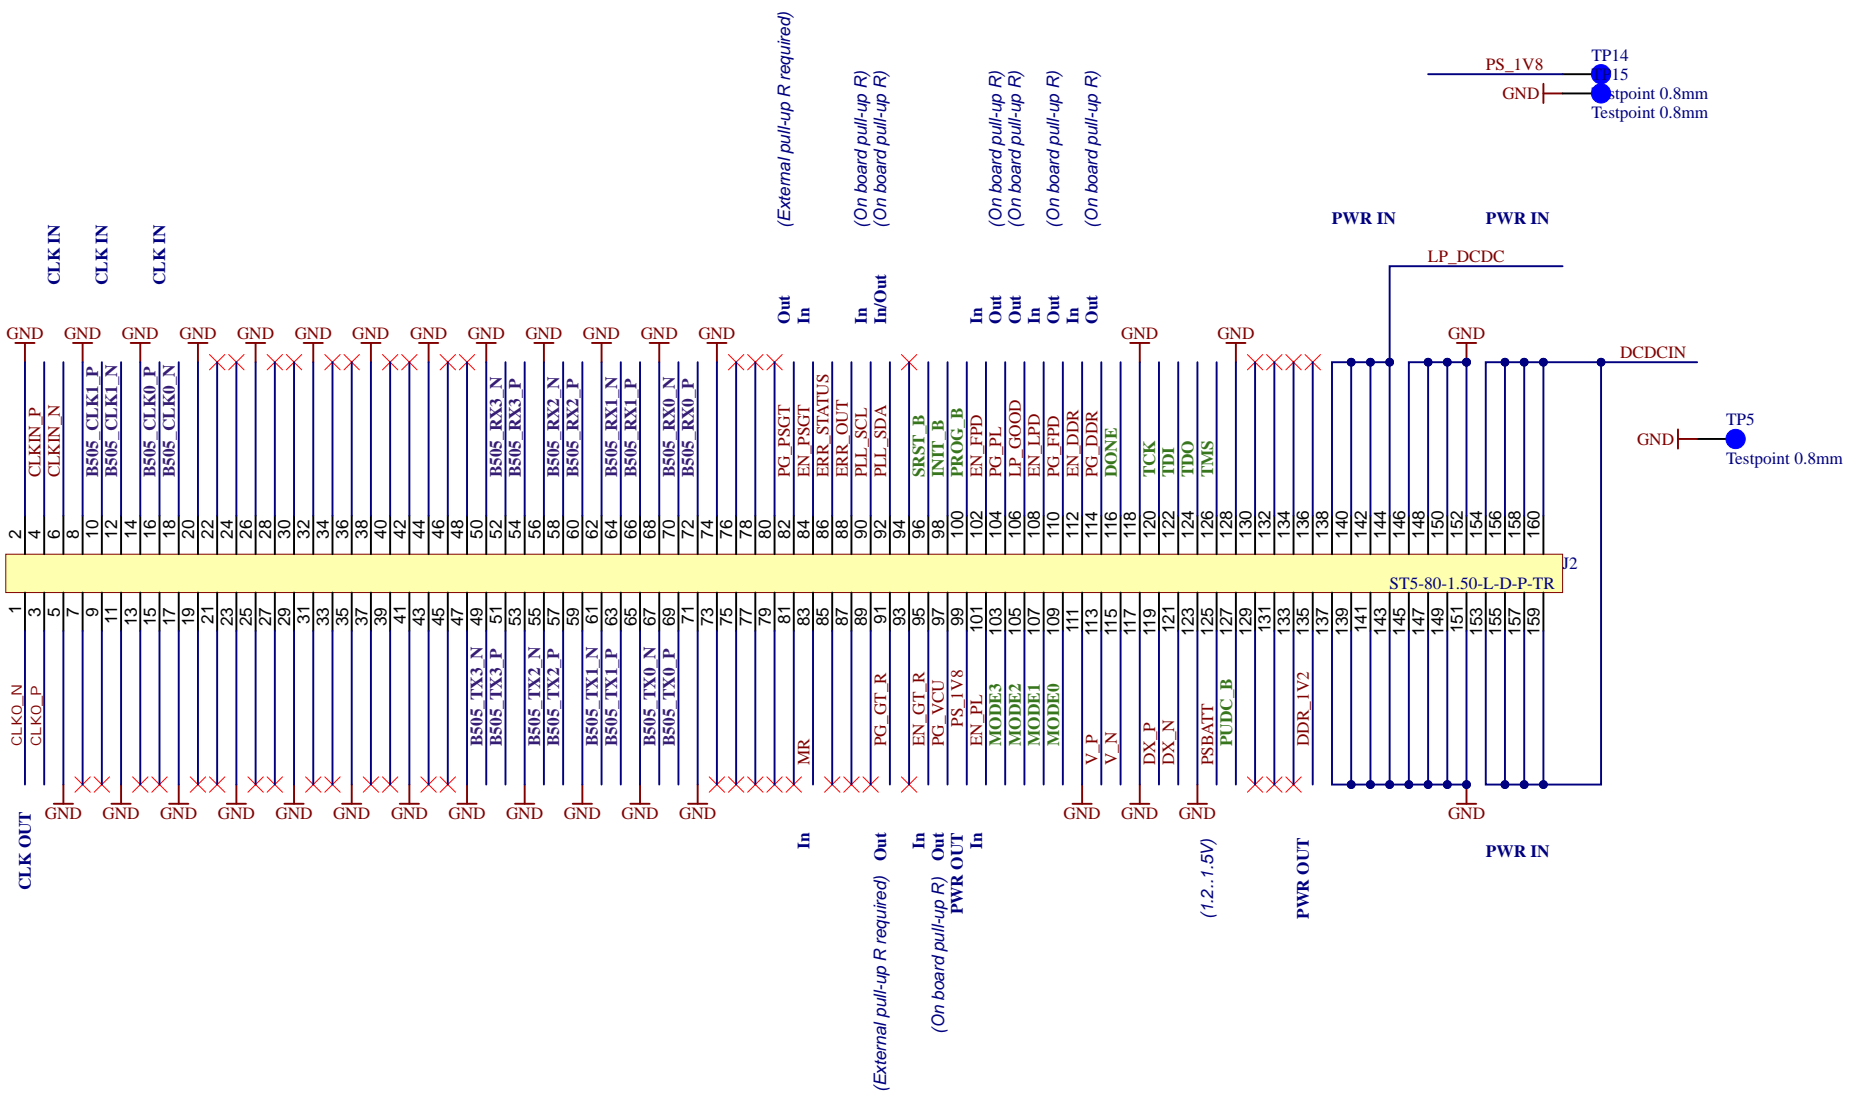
(External pull-up R required)

(On board pull-up R)
(On board pull-up R)

(On board pull-up R)
(On board pull-up R)
(On board pull-up R)
(On board pull-up R)

PS_1V8
TP14
TP15
GND
Testpoint 0.8mm
Testpoint 0.8mm

CLK IN
CLK IN
CLK IN

PWR IN
PWR IN

LP_DCDC

Out
In
In
In/Out
In
Out
Out
In
Out
In
Out

GND GND GND GND GND GND GND GND GND GND GND GND GND GND GND GND GND GND

DCDCIN

CLKIN_P
CLKIN_N
B505_CLK1_P
B505_CLK1_N
B505_CLK0_P
B505_CLK0_N
B505_RX3_N
B505_RX3_P
B505_RX2_N
B505_RX2_P
B505_RX1_N
B505_RX1_P
B505_RX0_N
B505_RX0_P
PG_PSGT
EN_PSGT
ERR_STATUS
ERR_OUT
PLL_SCL
PLL_SDA
SRST_B
INIT_B
PROG_B
EN_FPD
PG_PL
LP_GOOD
EN_LPD
PG_FPD
EN_DDR
PG_DDR
DONE
TCK
TDI
TDO
TMS

TP5
GND
Testpoint 0.8mm

2 4 6 8 10 12 14 16 18 20 22 24 26 28 30 32 34 36 38 40 42 44 46 48 50 52 54 56 58 60 62 64 66 68 70 72 74 76 78 80 82 84 86 88 90 92 94 96 98 100 102 104 106 108 110 112 114 116 118 120 122 124 126 128 130 132 134 136 138 140 142 144 146 148 150 152 154 156 158 160

J2
ST5-80-1.50-L-D-P-TR

1 3 5 7 9 11 13 15 17 19 21 23 25 27 29 31 33 35 37 39 41 43 45 47 49 51 53 55 57 59 61 63 65 67 69 71 73 75 77 79 81 83 85 87 89 91 93 95 97 99 101 103 105 107 109 111 113 115 117 119 121 123 125 127 129 131 133 135 137 139 141 143 145 147 149 151 153 155 157 159

CLKO_N
CLKO_P
B505_TX3_N
B505_TX3_P
B505_TX2_N
B505_TX2_P
B505_TX1_N
B505_TX1_P
B505_TX0_N
B505_TX0_P
MR
PG_GT_R
EN_GT_R
PG_VCU
PS_1V8
EN_PL
MODE3
MODE2
MODE1
MODE0
V_P
V_N
DX_P
DX_N
PSBATT
PUDC_B
DDR_1V2

GND GND GND GND GND GND GND GND GND GND GND GND GND GND GND GND GND

CLK OUT
In
Out
In
Out
PWR OUT
In
(External pull-up R required)
(On board pull-up R)
(1.2..1.5V)
PWR OUT
PWR IN